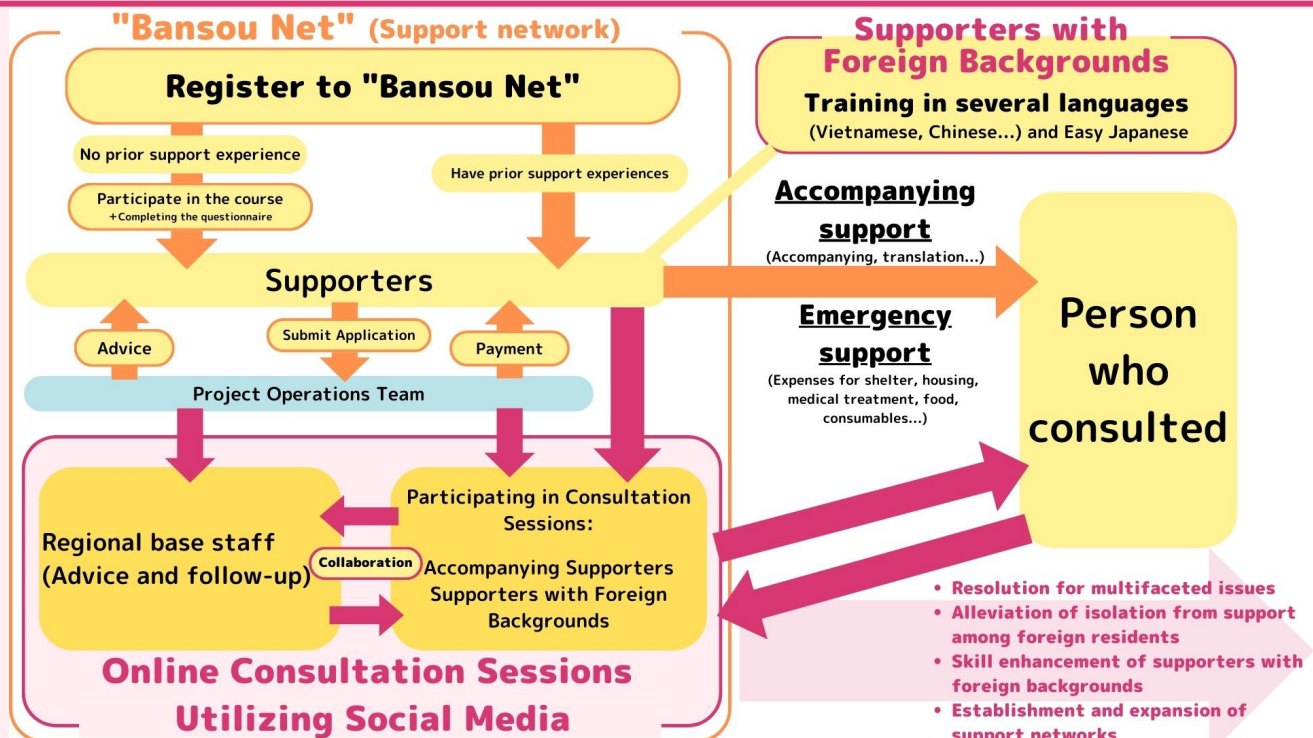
"Bansou Net" (Support network)

Register to "Bansou Net"

No prior support experience

Participate in the course
+Completing the questionnaire

Have prior support experiences

Supporters

Advice

Submit Application

Payment

Project Operations Team

Regional base staff
(Advice and follow-up)

Collaboration

Participating in Consultation Sessions:

Accompanying Supporters
Supporters with Foreign Backgrounds

Online Consultation Sessions Utilizing Social Media

Supporters with Foreign Backgrounds

Training in several languages
(Vietnamese, Chinese...) and Easy Japanese

Accompanying support
(Accompanying, translation...)

Emergency support
(Expenses for shelter, housing, medical treatment, food, consumables...)

Person who consulted

• Resolution for multifaceted issues
• Alleviation of isolation from support among foreign residents
• Skill enhancement of supporters with foreign backgrounds
• Establishment and expansion of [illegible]